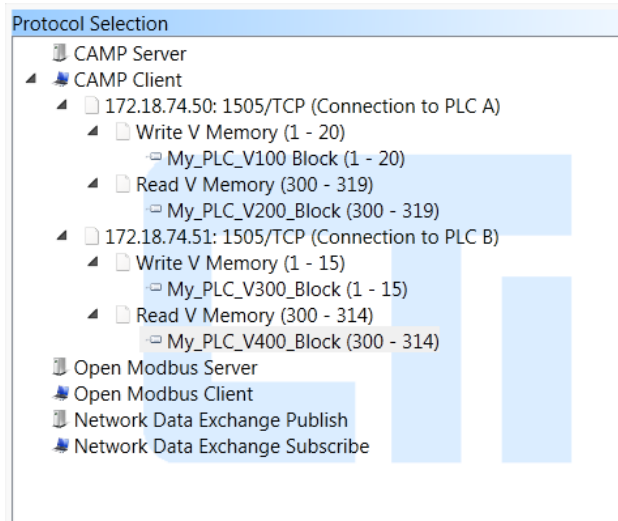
Protocol Selection
CAMP Server
CAMP Client
172.18.74.50: 1505/TCP (Connection to PLC A)
Write V Memory (1 - 20)
My_PLC_V100 Block (1 - 20)
Read V Memory (300 - 319)
My_PLC_V200_Block (300 - 319)
172.18.74.51: 1505/TCP (Connection to PLC B)
Write V Memory (1 - 15)
My_PLC_V300_Block (1 - 15)
Read V Memory (300 - 314)
My_PLC_V400_Block (300 - 314)
Open Modbus Server
Open Modbus Client
Network Data Exchange Publish
Network Data Exchange Subscribe